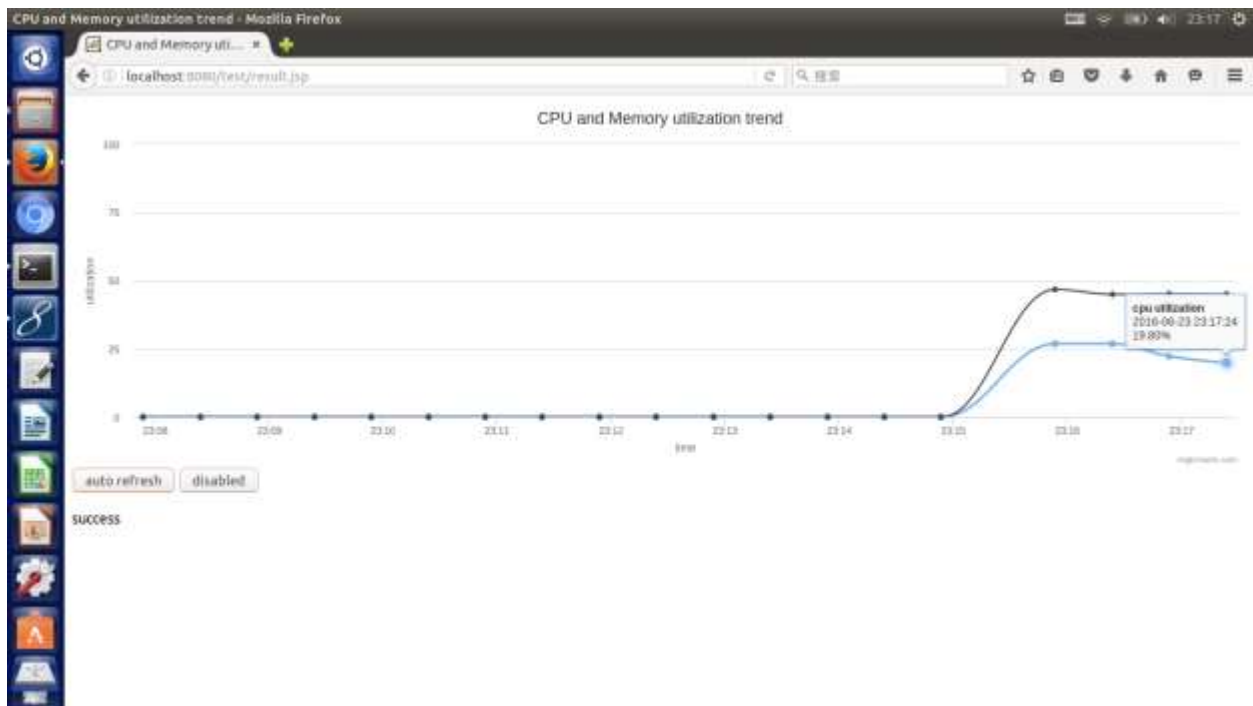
CPU and Memory utilization trend - Mozilla Firefox

23:17

CPU and Memory uti... ×

localhost:8080/test/result.jsp

搜索

CPU and Memory utilization trend

100

75

50

25

0

utilization

23:08

23:09

23:10

23:11

23:12

23:13

23:14

23:15

23:16

23:17

time

cpu utilization
2016-06-23 23:17:24
19.80%

Highcharts.com

auto refresh

disabled

success